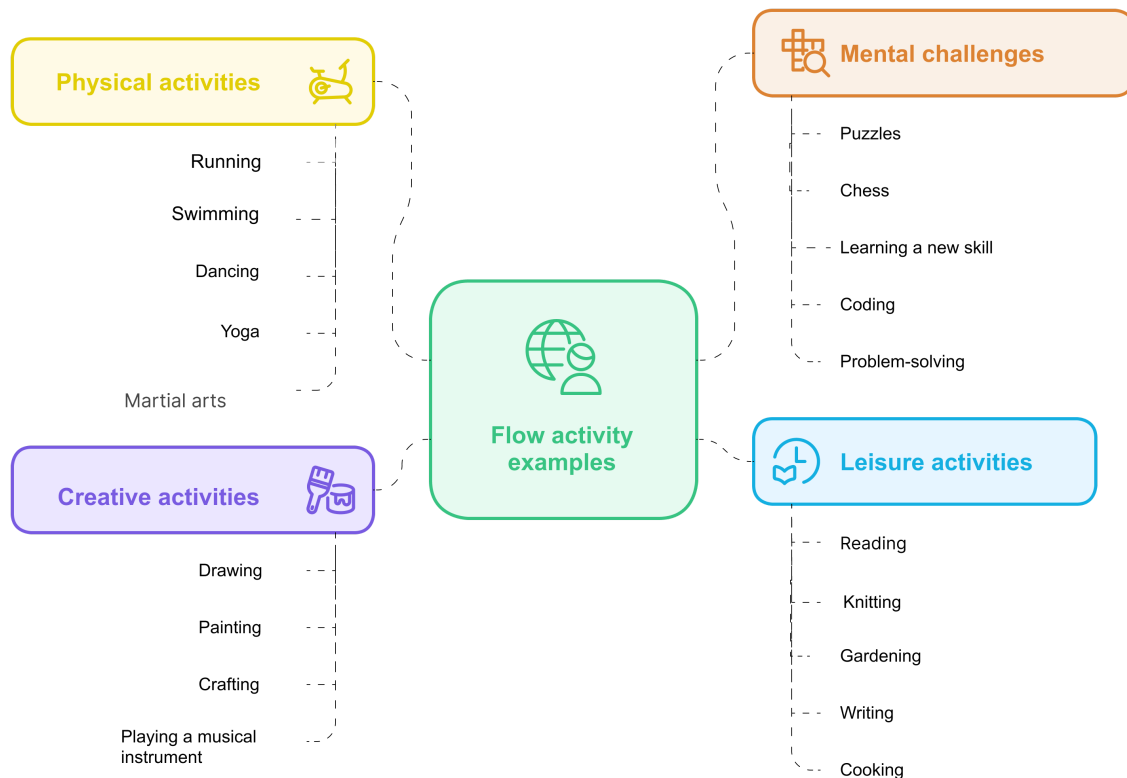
Flow activity examples

Physical activities

Running

Swimming

Dancing

Yoga

Martial arts

Creative activities

Drawing

Painting

Crafting

Playing a musical instrument

Mental challenges

Puzzles

Chess

Learning a new skill

Coding

Problem-solving

Leisure activities

Reading

Knitting

Gardening

Writing

Cooking